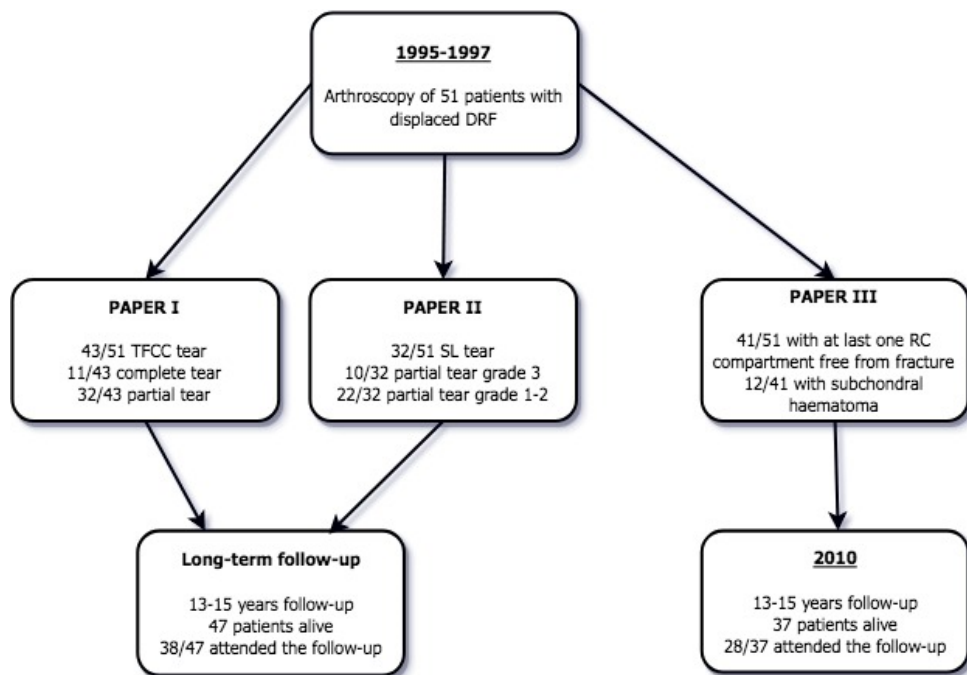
1995-1997

Arthroscopy of 51 patients with displaced DRF

PAPER I

43/51 TFCC tear
11/43 complete tear
32/43 partial tear

PAPER II

32/51 SL tear
10/32 partial tear grade 3
22/32 partial tear grade 1-2

PAPER III

41/51 with at last one RC compartment free from fracture
12/41 with subchondral haematoma

Long-term follow-up

13-15 years follow-up
47 patients alive
38/47 attended the follow-up

2010

13-15 years follow-up
37 patients alive
28/37 attended the follow-up